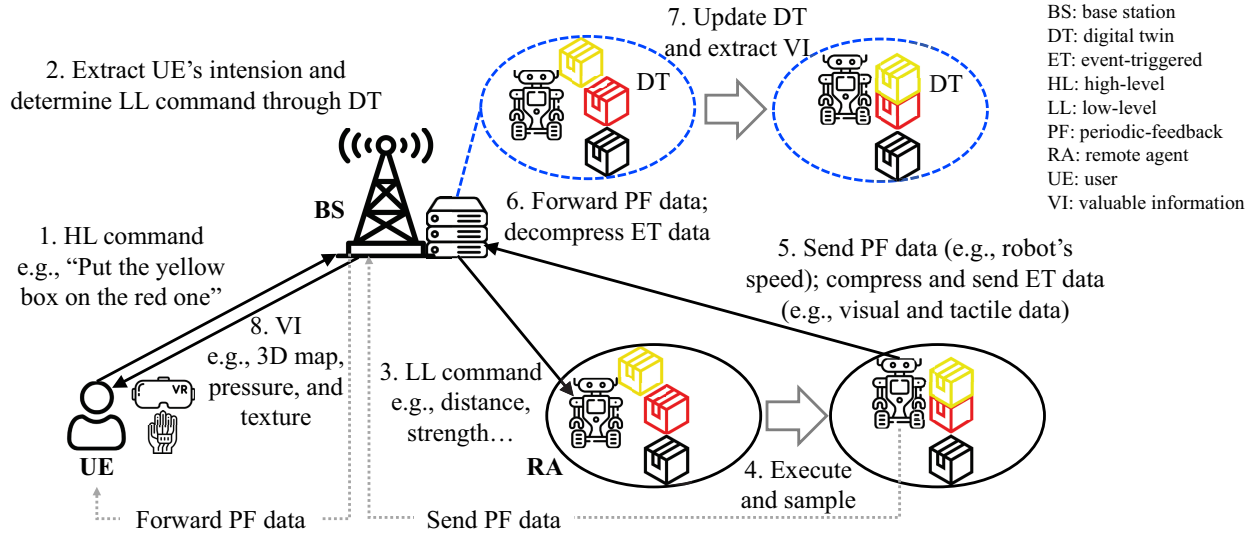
7. Update DT and extract VI

BS: base station
DT: digital twin
ET: event-triggered
HL: high-level
LL: low-level
PF: periodic-feedback
RA: remote agent
UE: user
VI: valuable information

2. Extract UE's intension and determine LL command through DT

DT

DT

BS

6. Forward PF data; decompress ET data

5. Send PF data (e.g., robot's speed); compress and send ET data (e.g., visual and tactile data)

1. HL command e.g., “Put the yellow box on the red one”

8. VI e.g., 3D map, pressure, and texture

VR

3. LL command e.g., distance, strength…

UE

RA

4. Execute and sample

Forward PF data

Send PF data